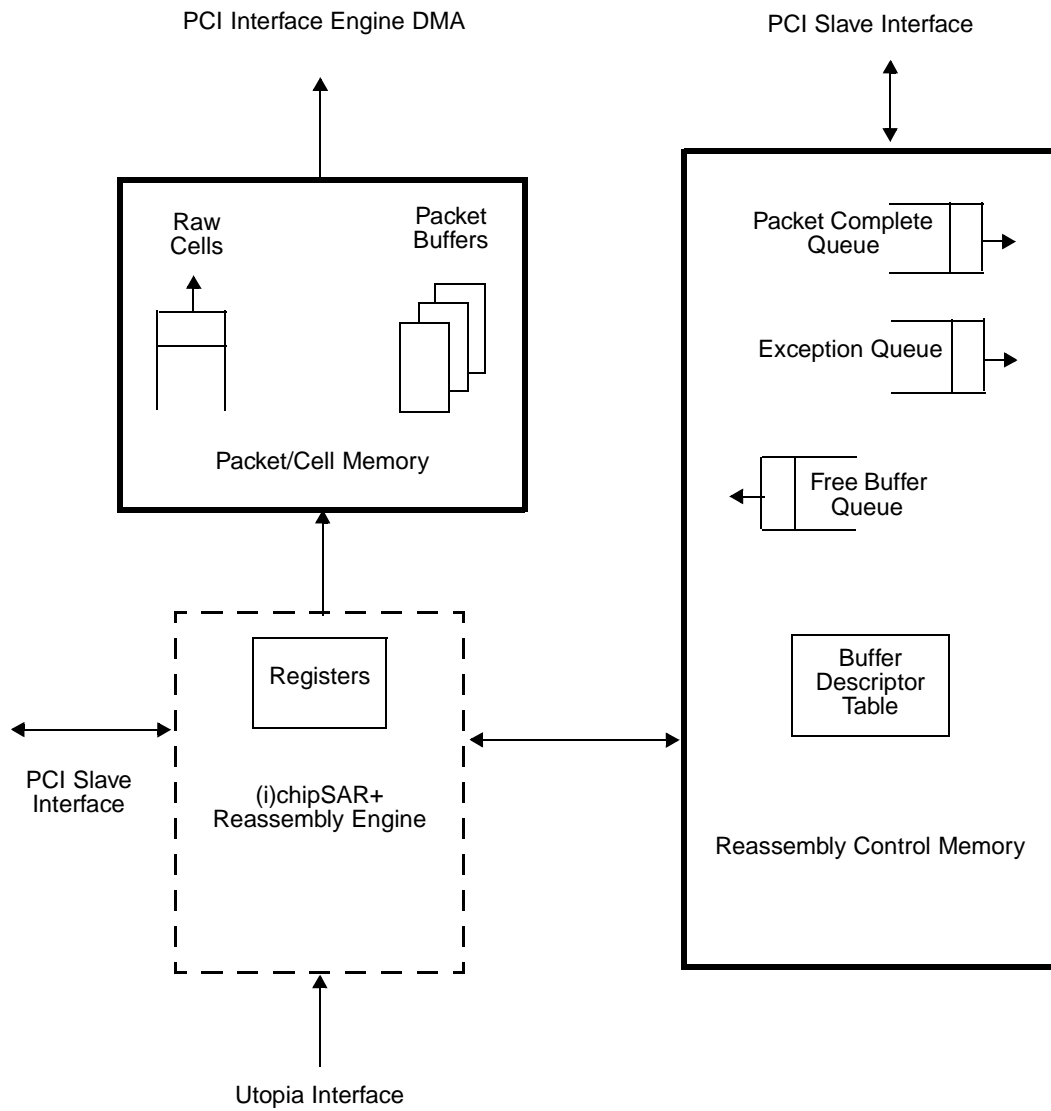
PCI Interface Engine DMA

PCI Slave Interface

Raw Cells

Packet Buffers

Packet/Cell Memory

Packet Complete Queue

Exception Queue

Free Buffer Queue

Registers

Buffer Descriptor Table

PCI Slave Interface

(i)chipSAR+ Reassembly Engine

Reassembly Control Memory

Utopia Interface